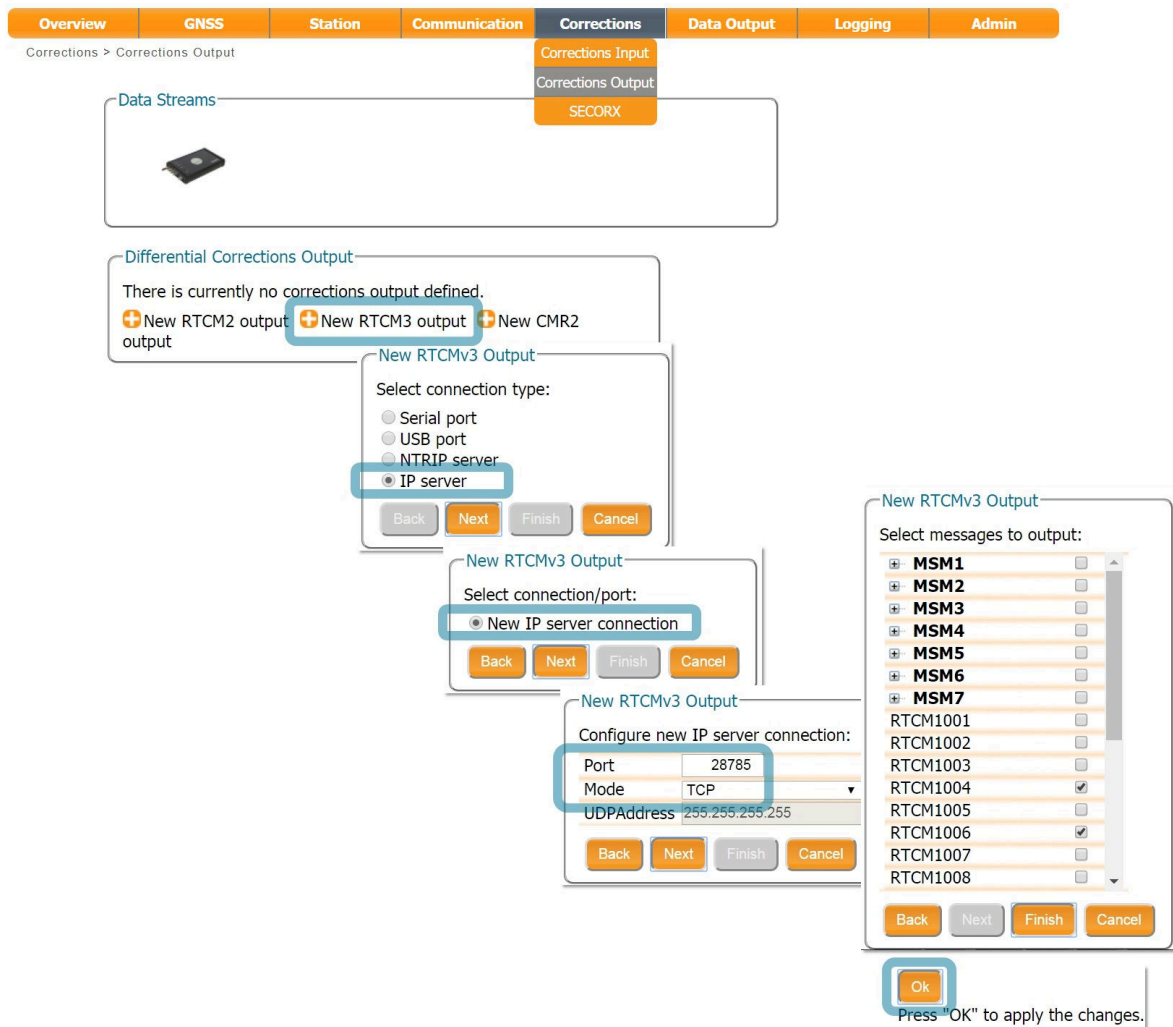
Overview | GNSS | Station | Communication | Corrections | Data Output | Logging | Admin

Corrections > Corrections Output

Corrections Input
Corrections Output
SECORX

Data Streams

Differential Corrections Output
There is currently no corrections output defined.
New RTCM2 output New RTCM3 output New CMR2 output

New RTCMv3 Output
Select connection type:
Serial port
USB port
NTRIP server
IP server
Back Next Finish Cancel

New RTCMv3 Output
Select connection/port:
New IP server connection
Back Next Finish Cancel

New RTCMv3 Output
Configure new IP server connection:

| Port | 28785 |
|---|---|
| Mode | TCP |
| UDPAddress | 255.255.255.255 |

Back Next Finish Cancel

New RTCMv3 Output
Select messages to output:
MSM1
MSM2
MSM3
MSM4
MSM5
MSM6
MSM7
RTCM1001
RTCM1002
RTCM1003
RTCM1004
RTCM1005
RTCM1006
RTCM1007
RTCM1008
Back Next Finish Cancel

Ok
Press "OK" to apply the changes.